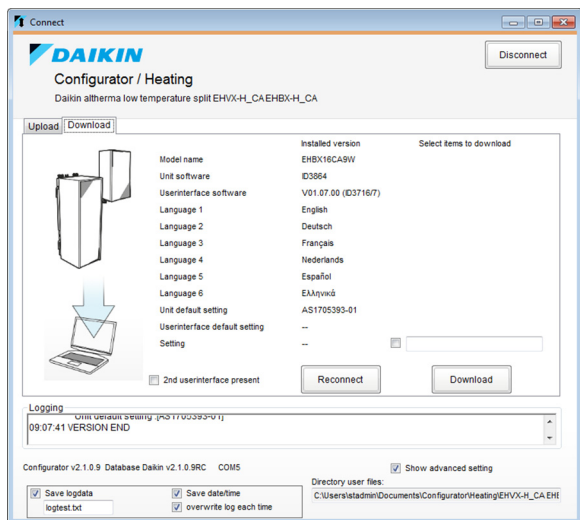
Connect

DAIKIN

Disconnect

Configurator / Heating

Daikin altherma low temperature split EHVX-H_CA EHBX-H_CA

Upload Download

| | Installed version | Select items to download |
|---|---|---|
| Model name | EHBX16CA9W | |
| Unit software | ID3864 | |
| Userinterface software | V01.07.00 (ID3716/7) | |
| Language 1 | English | |
| Language 2 | Deutsch | |
| Language 3 | Français | |
| Language 4 | Nederlands | |
| Language 5 | Español | |
| Language 6 | Ελληνικά | |
| Unit default setting | AS1705393-01 | |
| Userinterface default setting | -- | |
| Setting | -- | |

2nd userinterface present

Reconnect

Download

Logging

Unit default setting :[AS1705393-01]
09:07:41 VERSION END

Configurator v2.1.0.9 Database Daikin v2.1.0.9RC COM5

Show advanced setting

Directory user files:

C:\Users\stadmin\Documents\Configurator\Heating\EHVX-H_CA.EHE

Save logdata

logtest.txt

Save date/time

overwrite log each time